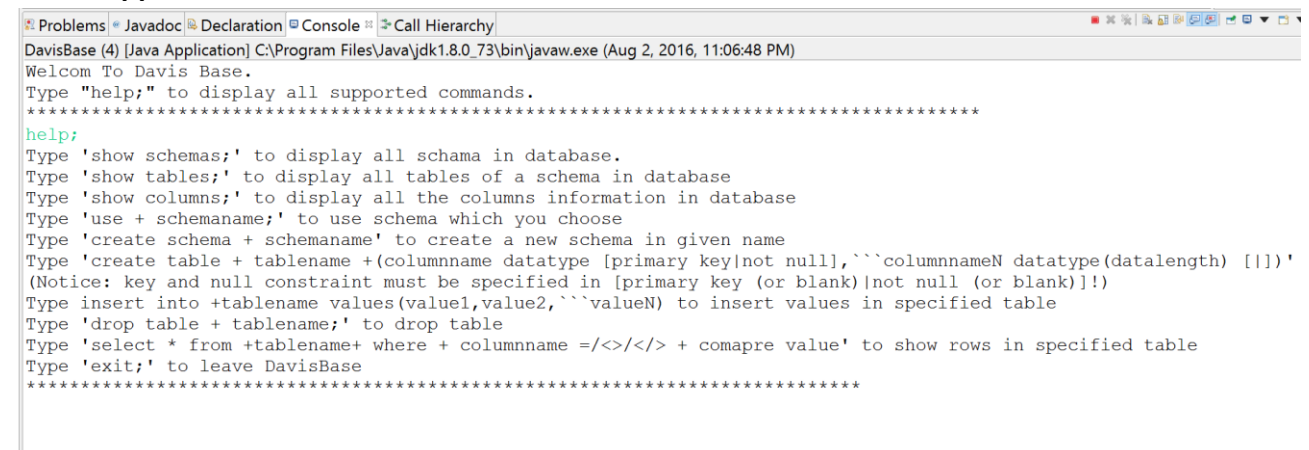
Problems @ Javadoc Declaration Console ☒ Call Hierarchy
DavisBase (4) [Java Application] C:\Program Files\Java\jdk1.8.0_73\bin\javaw.exe (Aug 2, 2016, 11:06:48 PM)
Welcom To Davis Base.
Type "help;" to display all supported commands.
********************************************************************************
help;
Type 'show schemas;' to display all schama in database.
Type 'show tables;' to display all tables of a schema in database
Type 'show columns;' to display all the columns information in database
Type 'use + schemaname;' to use schema which you choose
Type 'create schema + schemaname' to create a new schema in given name
Type 'create table + tablename +(columnname datatype [primary key|not null],```columnnameN datatype(datalength) [|])'
(Notice: key and null constraint must be specified in [primary key (or blank)|not null (or blank)]!)
Type insert into +tablename values(value1,value2,```valueN) to insert values in specified table
Type 'drop table + tablename;' to drop table
Type 'select * from +tablename+ where + columnname =/<>/</> + comapre value' to show rows in specified table
Type 'exit;' to leave DavisBase
**********************************************************************